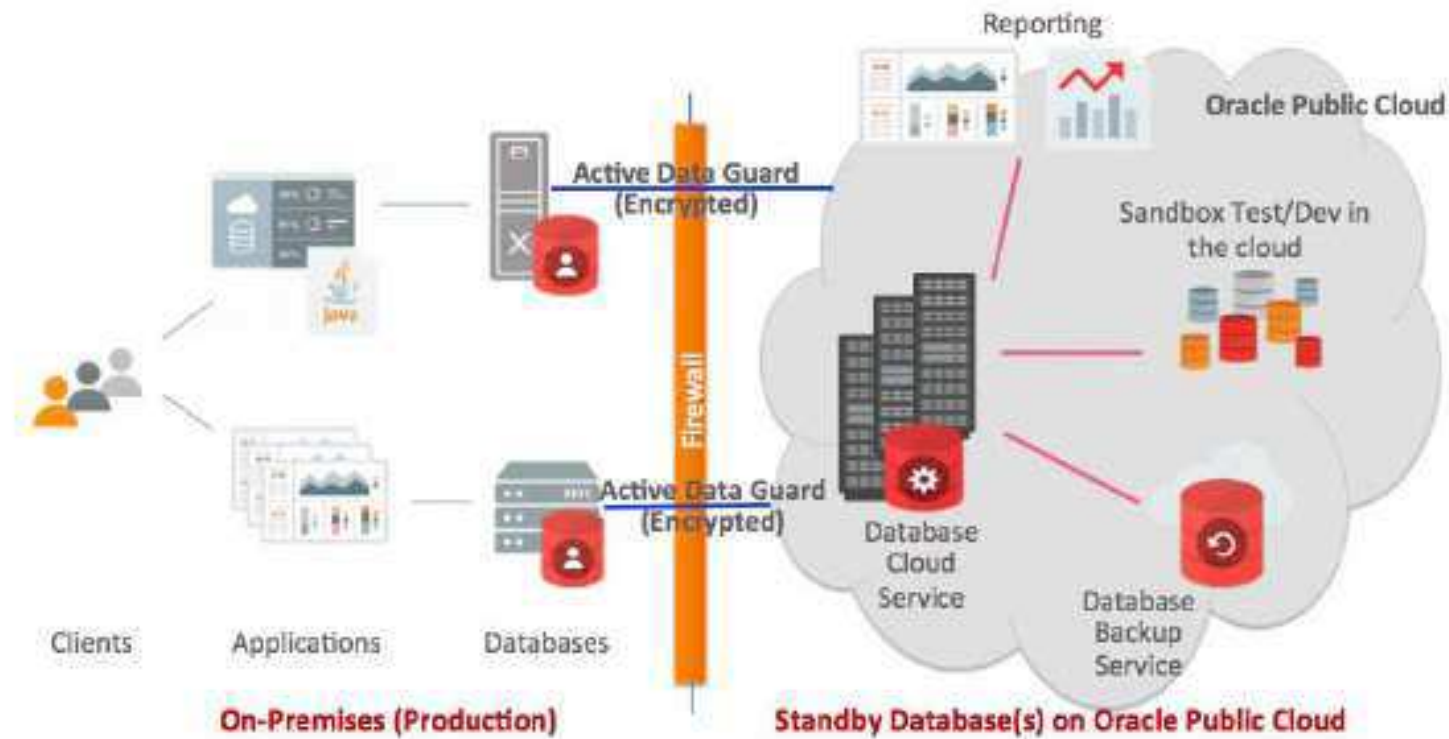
Reporting

Oracle Public Cloud

Active Data Guard (Encrypted)

Sandbox Test/Dev in the cloud

Firewall

Active Data Guard (Encrypted)

Database Cloud Service

Database Backup Service

Clients

Applications

Databases

On-Premises (Production)

Standby Database(s) on Oracle Public Cloud